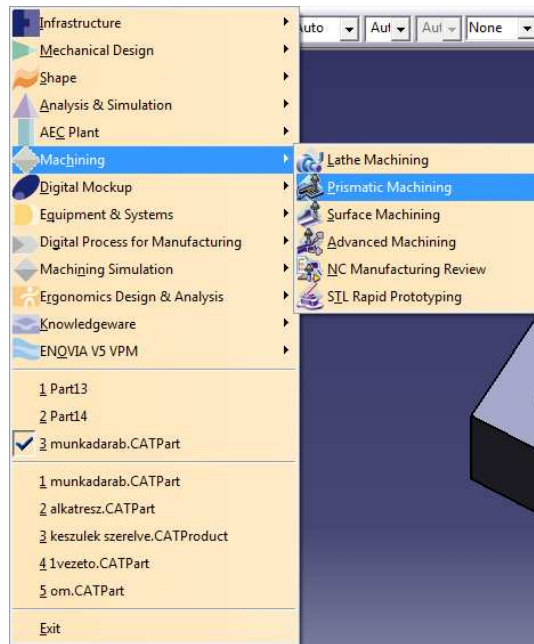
Infrastructure
Mechanical Design
Shape
Analysis & Simulation
AEC Plant
Machining
Digital Mockup
Equipment & Systems
Digital Process for Manufacturing
Machining Simulation
Ergonomics Design & Analysis
Knowledgeware
ENOVIA V5 VPM

1 Part13
2 Part14
3 munkadarab.CATPart

1 munkadarab.CATPart
2 alkatresz.CATPart
3 keszulek szerelve.CATProduct
4 1vezeto.CATPart
5 om.CATPart

Exit

Lathe Machining
Prismatic Machining
Surface Machining
Advanced Machining
NC Manufacturing Review
STL Rapid Prototyping

uto
Aut
Aut
None